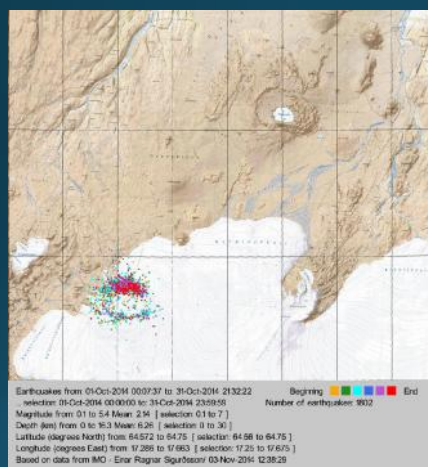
Earthquakes from: 01-Oct-2014 00:07:37 to: 31-Oct-2014 21:32:22
... selection: 01-Oct-2014 00:00:00 to: 31-Oct-2014 23:59:58
Magnitude from: 0.1 to 5.4 Mean: 2.14 [ selection: 0.1 to 7 ]
Depth (km) from: 0 to 16.3 Mean: 6.26 [ selection: 0 to 30 ]
Latitude (degrees North) from: 64.572 to 64.75 [ selection: 64.56 to 64.75 ]
Longitude (degrees East) from: 17.286 to 17.663 [ selection: 17.25 to 17.675 ]
Based on data from IMO - Einar Ragnar Sigurðsson/ 03-Nov-2014 12:38:29

Beginning End
Number of earthquakes: 1802